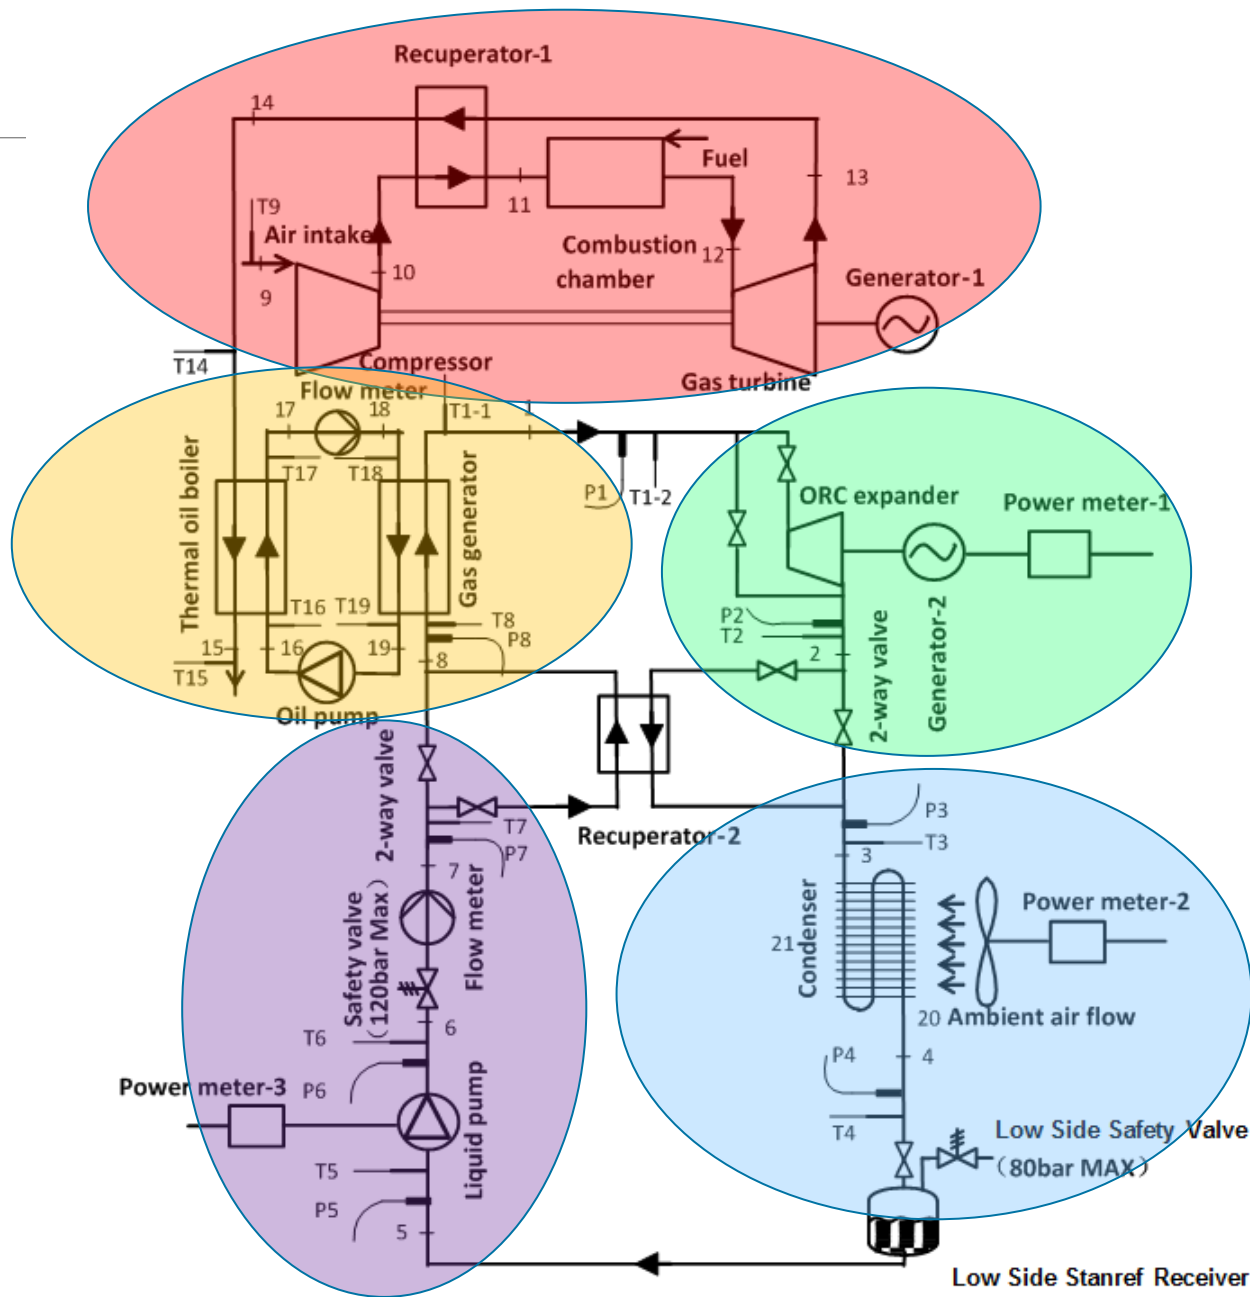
Recuperator-1
14
Fuel
13
11
T9
Air intake
Combustion
12
chamber
10
Generator-1
9
T14
Compressor
Gas turbine
Flow meter
17
18
T1-1
1
T17
T18
P1
T1-2
ORC expander
Power meter-1
Thermal oil boiler
Gas generator
T16
T19
P2
T2
T8
P8
2
Generator-2
2-way valve
15
16
19
8
T15
Oil pump
2-way valve
T7
P7
Recuperator-2
P3
T3
3
7
Flow meter
Safety valve
（120bar Max）
Condenser
21
Power meter-2
20 Ambient air flow
6
T6
P4
4
Power meter-3
P6
Liquid pump
T5
T4
Low Side Safety Valve
（80bar MAX）
P5
5
Low Side Stanref Receiver